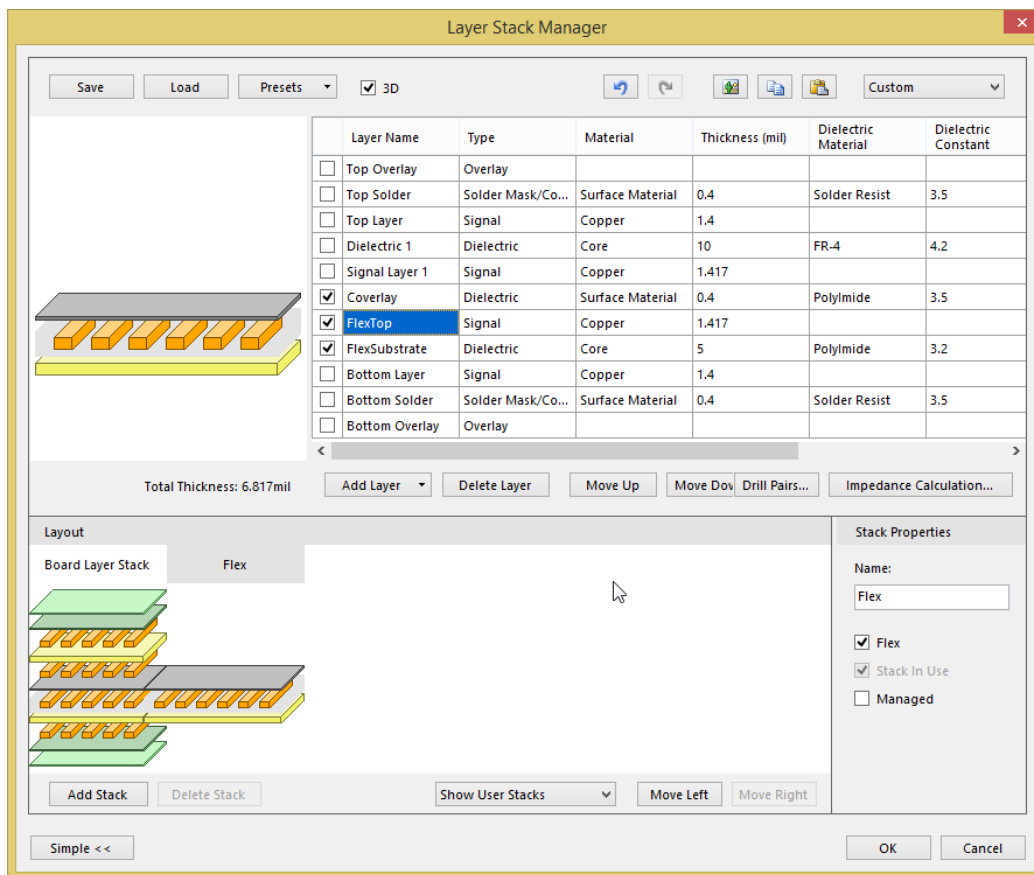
Layer Stack Manager

Save Load Presets 3D Custom

| | Layer Name | Type | Material | Thickness (mil) | Dielectric Material | Dielectric Constant |
|---|---|---|---|---|---|---|
| ☐ | Top Overlay | Overlay | | | | |
| ☐ | Top Solder | Solder Mask/Co... | Surface Material | 0.4 | Solder Resist | 3.5 |
| ☐ | Top Layer | Signal | Copper | 1.4 | | |
| ☐ | Dielectric 1 | Dielectric | Core | 10 | FR-4 | 4.2 |
| ☐ | Signal Layer 1 | Signal | Copper | 1.417 | | |
| ☑ | Coverlay | Dielectric | Surface Material | 0.4 | PolyImide | 3.5 |
| ☑ | FlexTop | Signal | Copper | 1.417 | | |
| ☑ | FlexSubstrate | Dielectric | Core | 5 | PolyImide | 3.2 |
| ☐ | Bottom Layer | Signal | Copper | 1.4 | | |
| ☐ | Bottom Solder | Solder Mask/Co... | Surface Material | 0.4 | Solder Resist | 3.5 |
| ☐ | Bottom Overlay | Overlay | | | | |

Total Thickness: 6.817mil

Add Layer Delete Layer Move Up Move Dov Drill Pairs... Impedance Calculation...

Layout

Board Layer Stack Flex

Stack Properties

Name:

Flex

Flex

Stack In Use

Managed

Add Stack Delete Stack Show User Stacks Move Left Move Right

Simple << OK Cancel